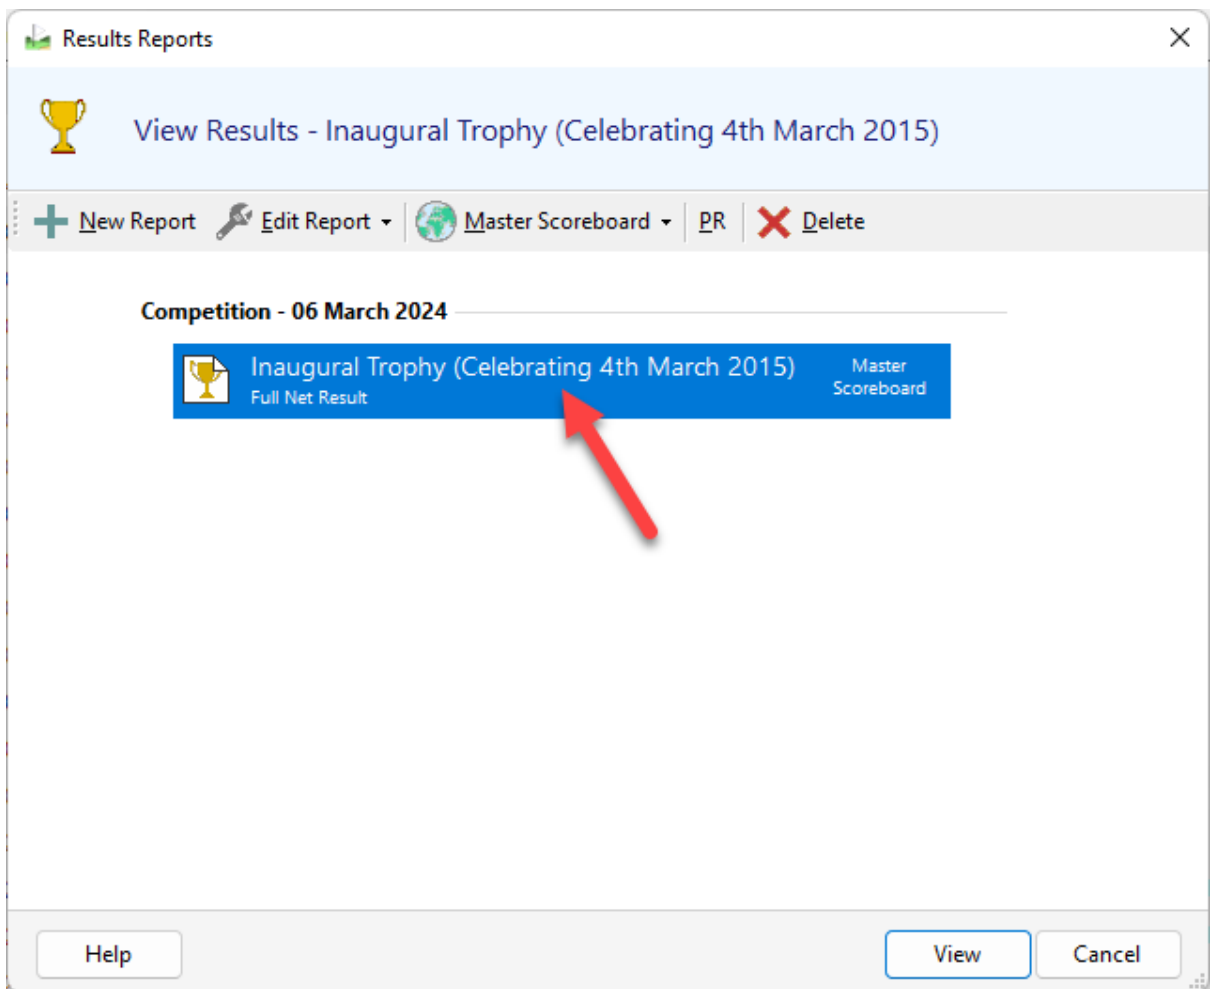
Results Reports

View Results - Inaugural Trophy (Celebrating 4th March 2015)

New Report
Edit Report
Master Scoreboard
PR
Delete

Competition - 06 March 2024

Inaugural Trophy (Celebrating 4th March 2015)
Full Net Result
Master Scoreboard

Help
View
Cancel